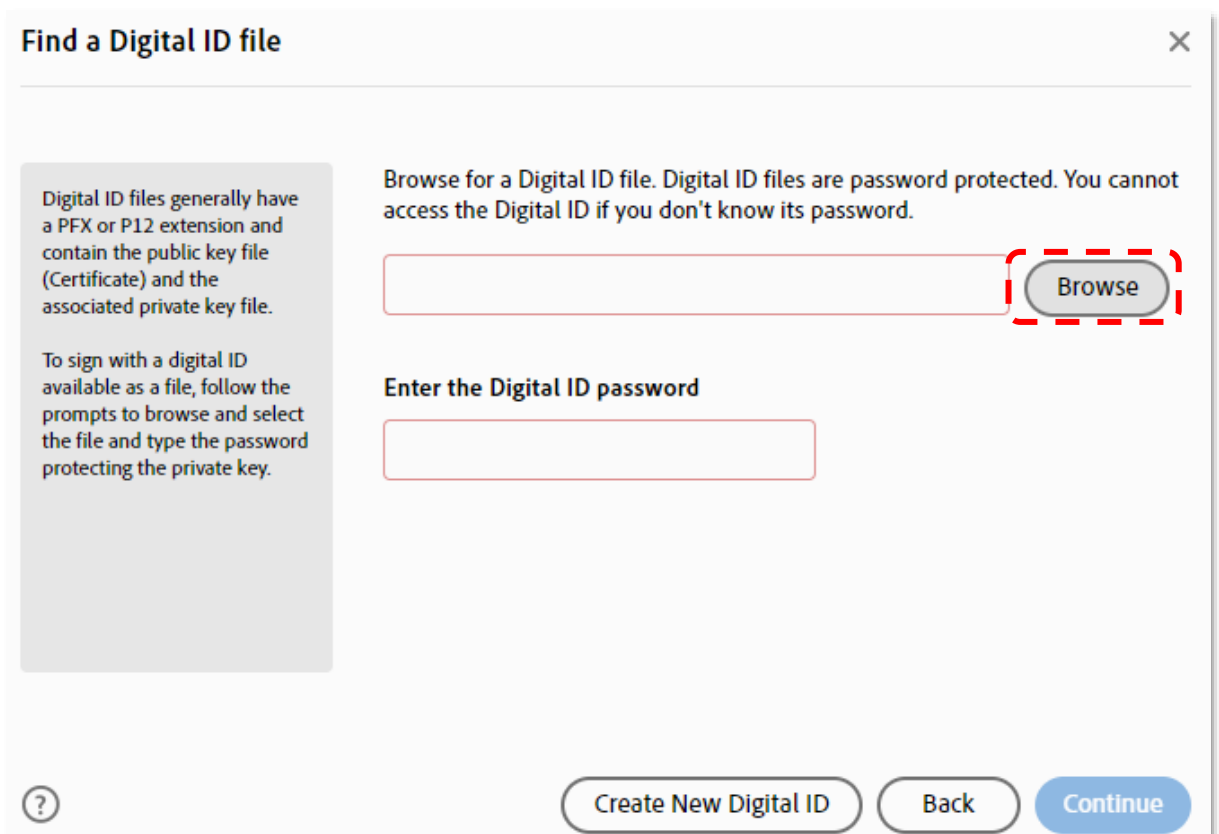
Find a Digital ID file

×

Digital ID files generally have a PFX or P12 extension and contain the public key file (Certificate) and the associated private key file.

To sign with a digital ID available as a file, follow the prompts to browse and select the file and type the password protecting the private key.

Browse for a Digital ID file. Digital ID files are password protected. You cannot access the Digital ID if you don't know its password.

Browse

Enter the Digital ID password

?

Create New Digital ID

Back

Continue